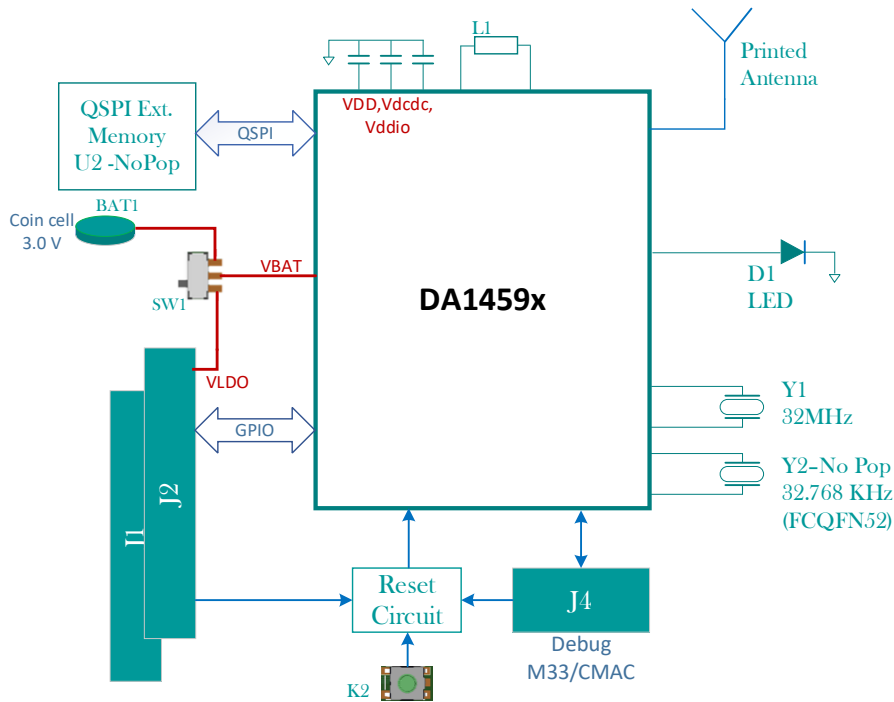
L1

Printed Antenna

QSPI Ext. Memory U2 -NoPop

QSPI

VDD,Vdcdc, Vddio

BAT1

Coin cell 3.0 V

VBAT

SW1

DA1459x

D1 LED

VLDO

GPIO

Y1 32MHz

Y2-No Pop 32.768 KHz (FCQFN52)

J2

J1

Reset Circuit

J4

Debug M33/CMAC

K2